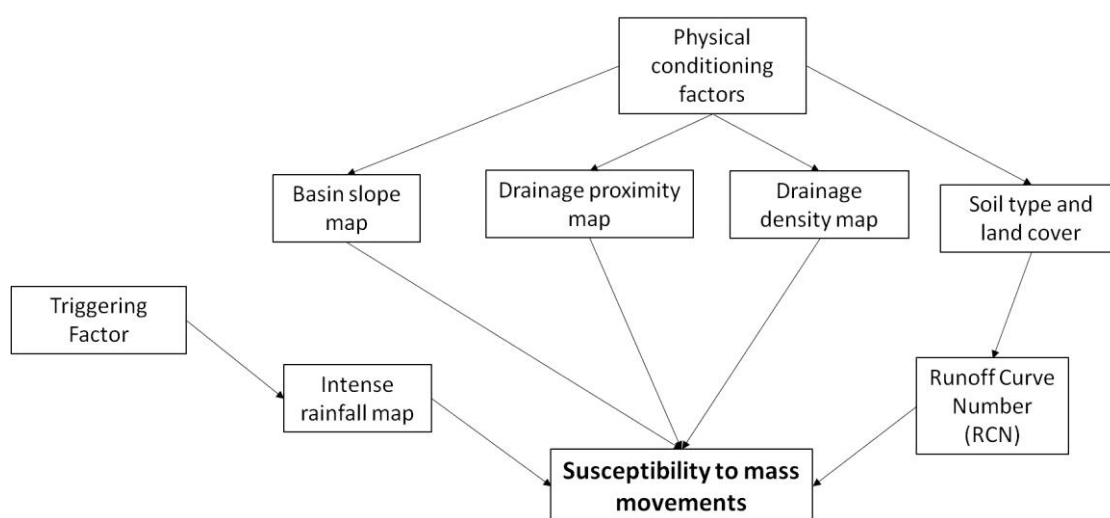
Physical conditioning factors

Basin slope map

Drainage proximity map

Drainage density map

Soil type and land cover

Triggering Factor

Intense rainfall map

Runoff Curve Number (RCN)

**Susceptibility to mass movements**